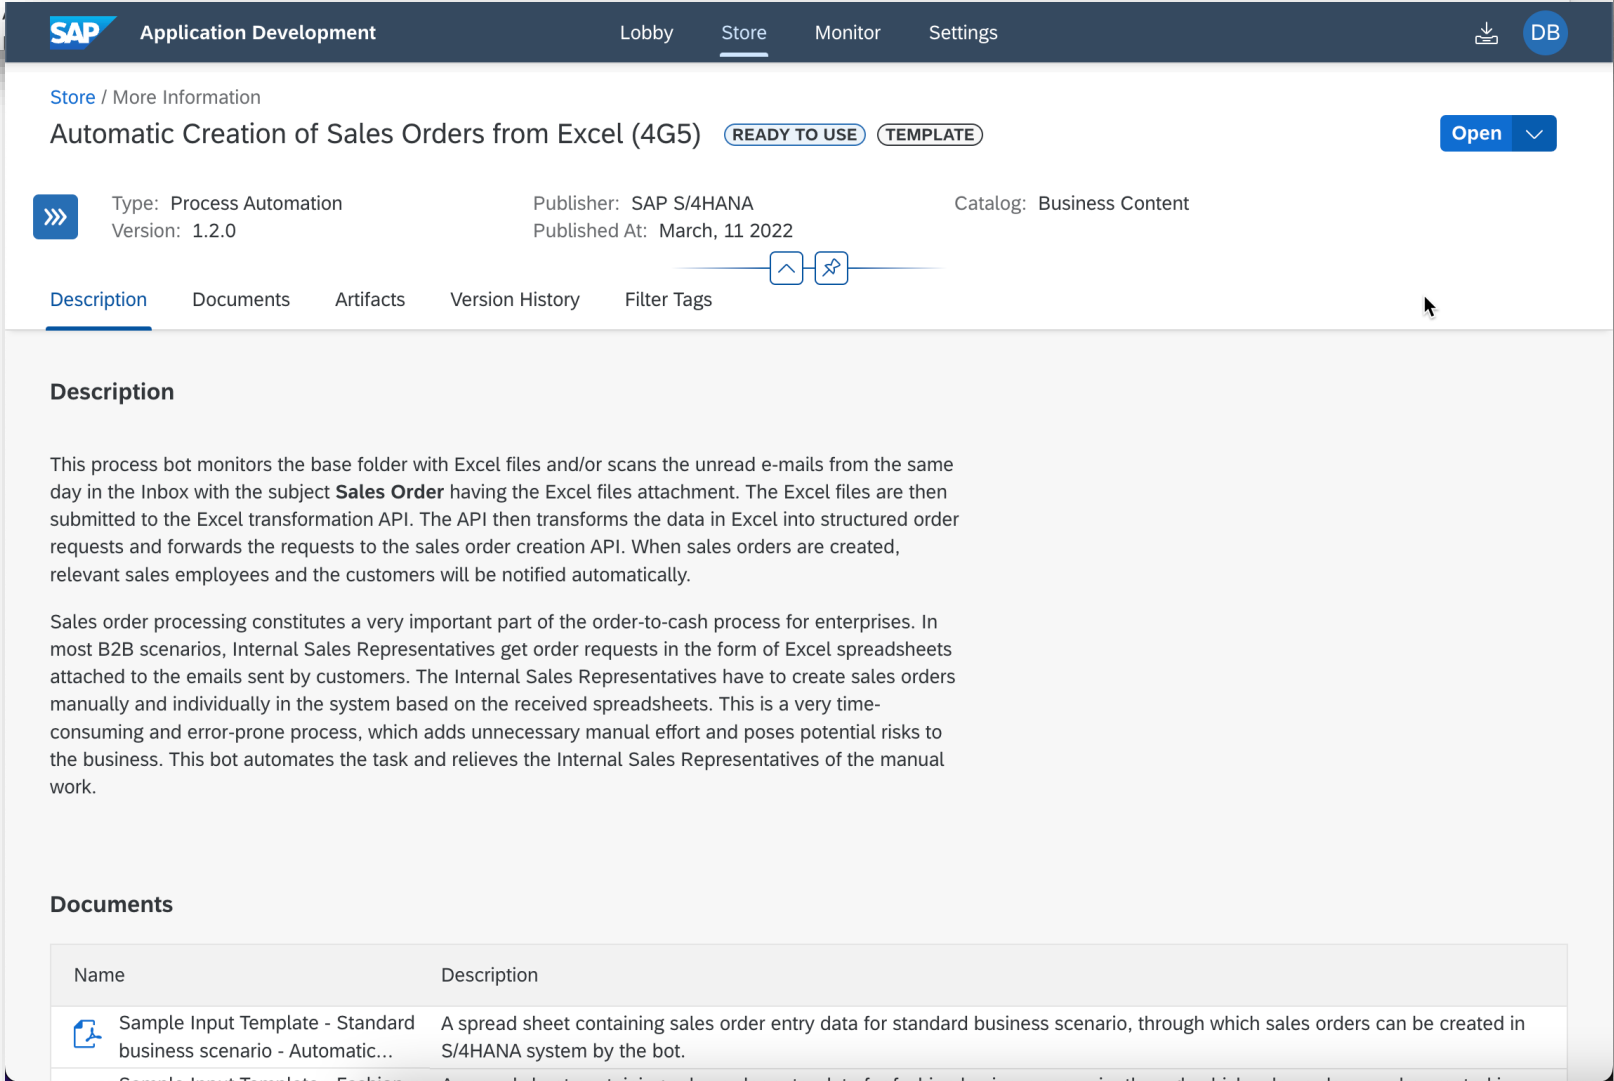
SAP Application Development Lobby Store Monitor Settings DB

Store / More Information

Automatic Creation of Sales Orders from Excel (4G5) READY TO USE TEMPLATE

Open

Type: Process Automation
Version: 1.2.0

Publisher: SAP S/4HANA
Published At: March, 11 2022

Catalog: Business Content

Description Documents Artifacts Version History Filter Tags

Description

This process bot monitors the base folder with Excel files and/or scans the unread e-mails from the same day in the Inbox with the subject **Sales Order** having the Excel files attachment. The Excel files are then submitted to the Excel transformation API. The API then transforms the data in Excel into structured order requests and forwards the requests to the sales order creation API. When sales orders are created, relevant sales employees and the customers will be notified automatically.

Sales order processing constitutes a very important part of the order-to-cash process for enterprises. In most B2B scenarios, Internal Sales Representatives get order requests in the form of Excel spreadsheets attached to the emails sent by customers. The Internal Sales Representatives have to create sales orders manually and individually in the system based on the received spreadsheets. This is a very time-consuming and error-prone process, which adds unnecessary manual effort and poses potential risks to the business. This bot automates the task and relieves the Internal Sales Representatives of the manual work.

Documents

| Name | Description |
|---|---|
| Sample Input Template - Standard business scenario - Automatic... | A spread sheet containing sales order entry data for standard business scenario, through which sales orders can be created in S/4HANA system by the bot. |
| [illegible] | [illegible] |